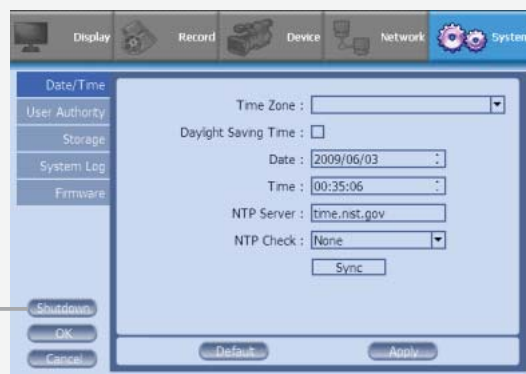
Display Record Device Network System

Date/Time
User Authority
Storage
System Log
Firmware

Time Zone :
Daylight Saving Time :
Date : 2009/06/03
Time : 00:35:06
NTP Server : time.nist.gov
NTP Check : None
Sync

Shutdown
OK
Cancel

Default
Apply